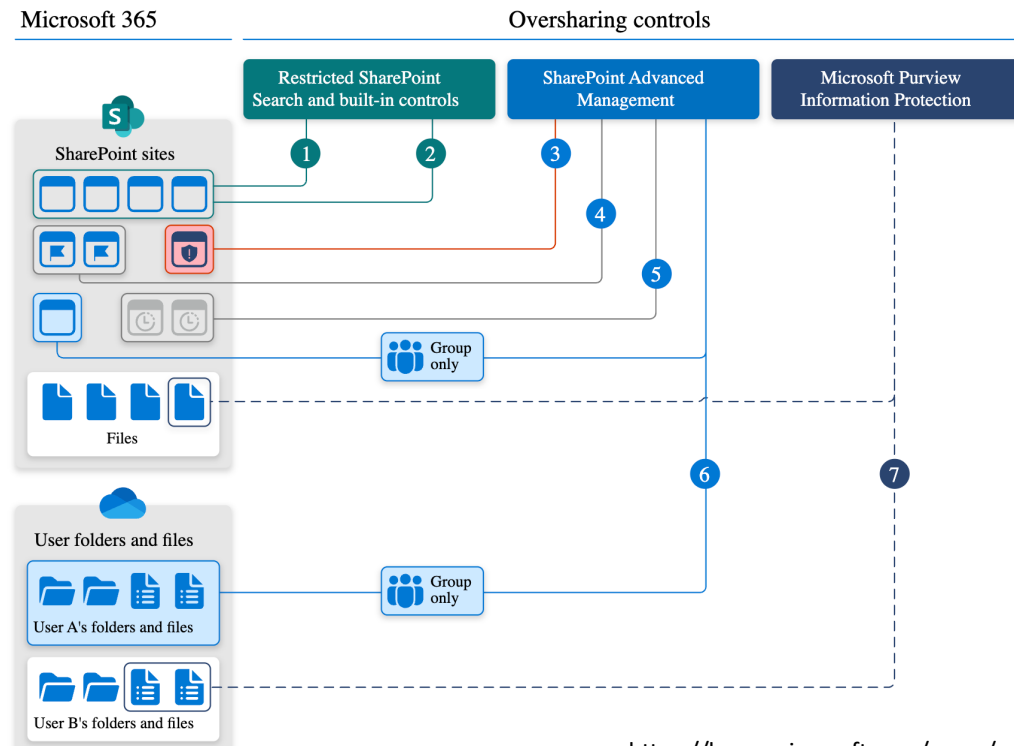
Microsoft 365

Oversharing controls

Restricted SharePoint Search and built-in controls

SharePoint Advanced Management

Microsoft Purview Information Protection

SharePoint sites

1

2

3

4

5

Group only

Files

6

7

User folders and files

Group only

User A's folders and files

User B's folders and files

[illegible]